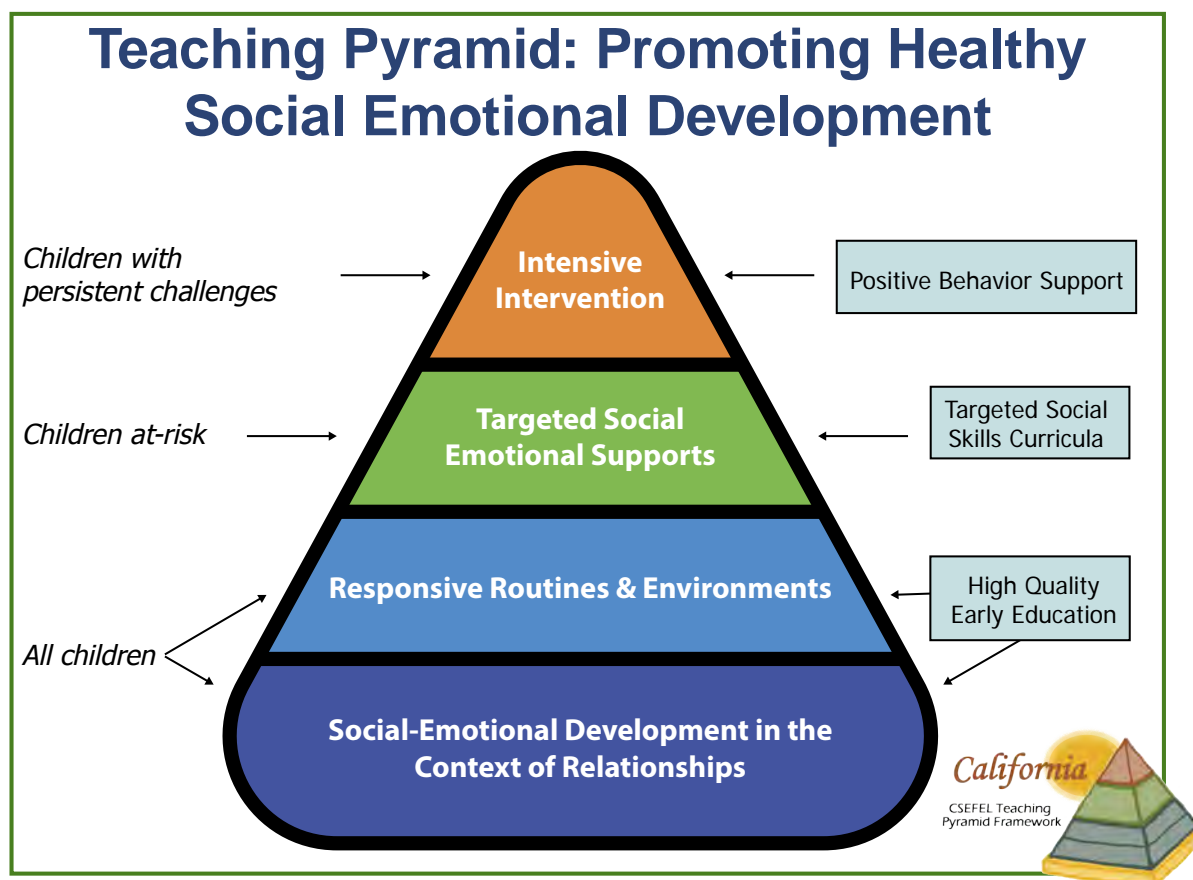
Teaching Pyramid: Promoting Healthy Social Emotional Development

Children with persistent challenges

Intensive Intervention

Positive Behavior Support

Children at-risk

Targeted Social Emotional Supports

Targeted Social Skills Curricula

Responsive Routines & Environments

High Quality Early Education

All children

Social-Emotional Development in the Context of Relationships

California
CSEFEL Teaching Pyramid Framework